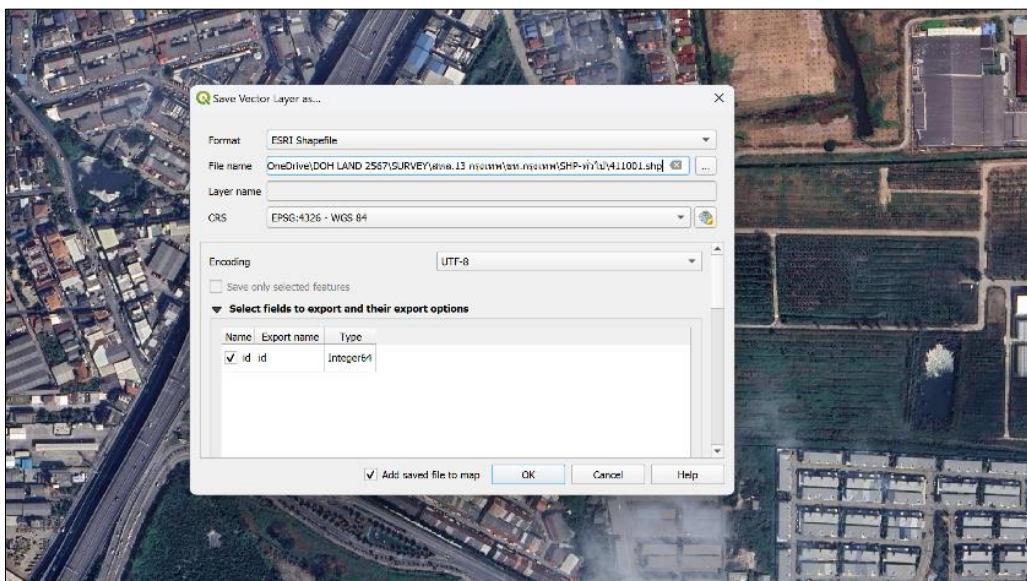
Save Vector Layer as...

Format ESRI Shapefile

File name OneDrive\DOH LAND 2567\SURVEY\สทล.13 กรุงเทพ\ขท.กรุงเทพ\SHP-ทั่วไป\411001.shp ...

Layer name

CRS EPSG:4326 - WGS 84

Encoding UTF-8

Save only selected features

Select fields to export and their export options

| Name | Export name | Type |
|---|---|---|
| ✓ id | id | Integer64 |

✓ Add saved file to map OK Cancel Help